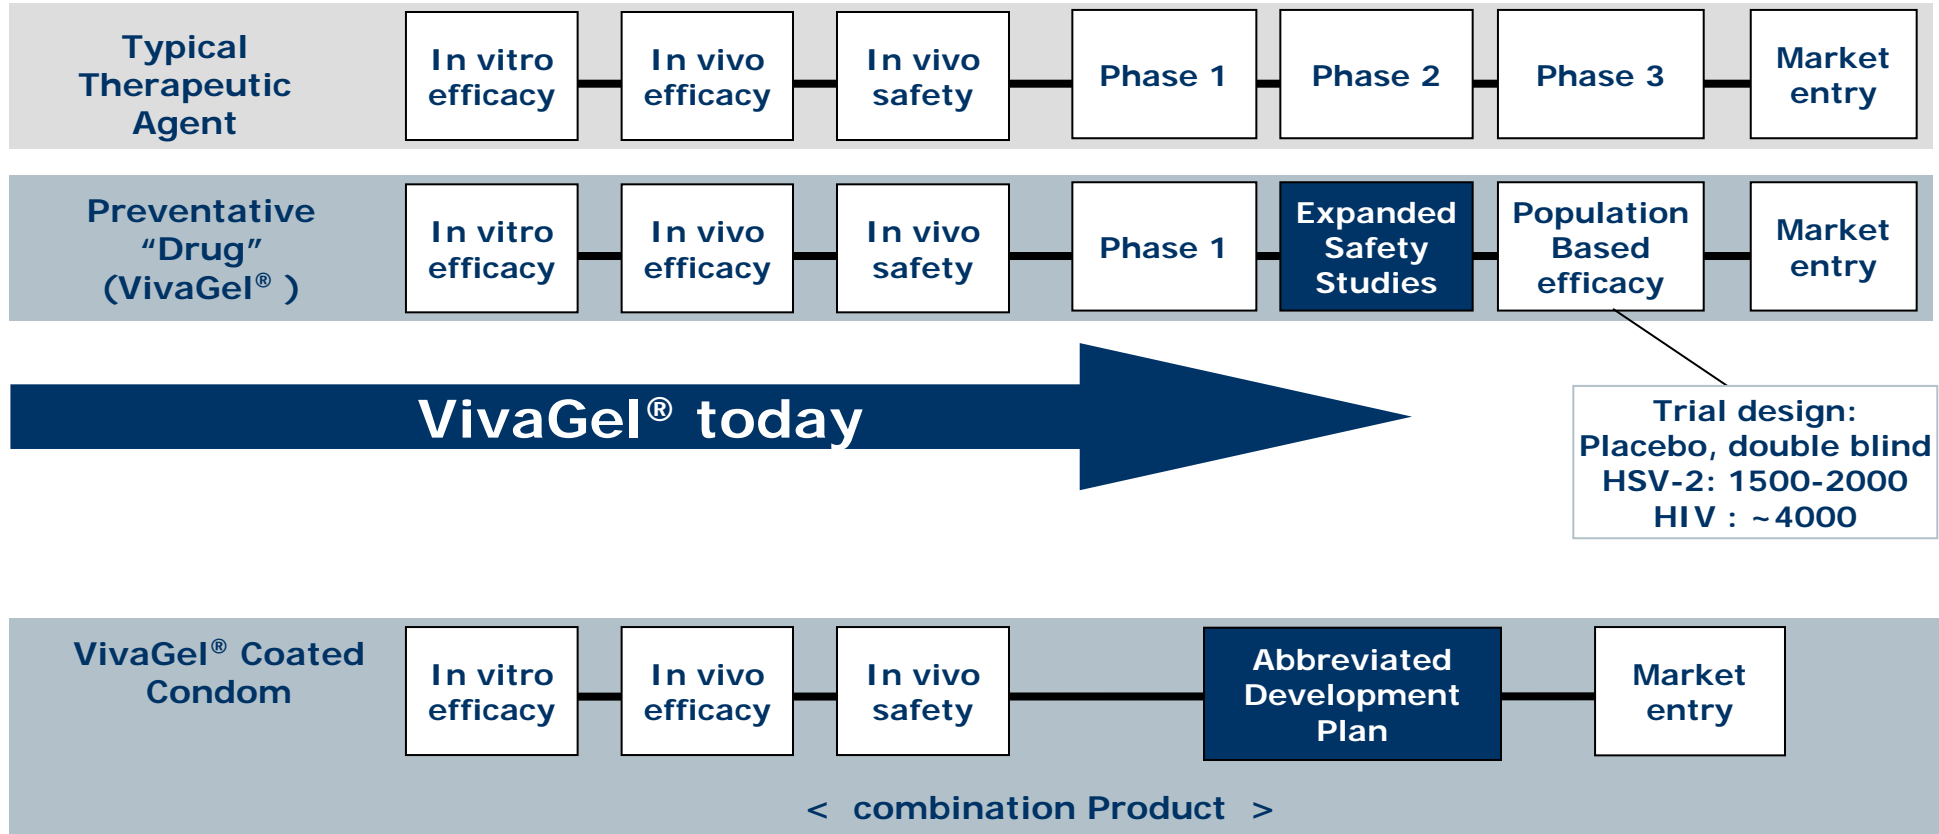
Typical Therapeutic Agent

In vitro efficacy

In vivo efficacy

In vivo safety

Phase 1

Phase 2

Phase 3

Market entry

Preventative “Drug” (VivaGel® )

In vitro efficacy

In vivo efficacy

In vivo safety

Phase 1

Expanded Safety Studies

Population Based efficacy

Market entry

VivaGel® today

Trial design: Placebo, double blind HSV-2: 1500-2000 HIV : ~4000

VivaGel® Coated Condom

In vitro efficacy

In vivo efficacy

In vivo safety

Abbreviated Development Plan

Market entry

< combination Product >